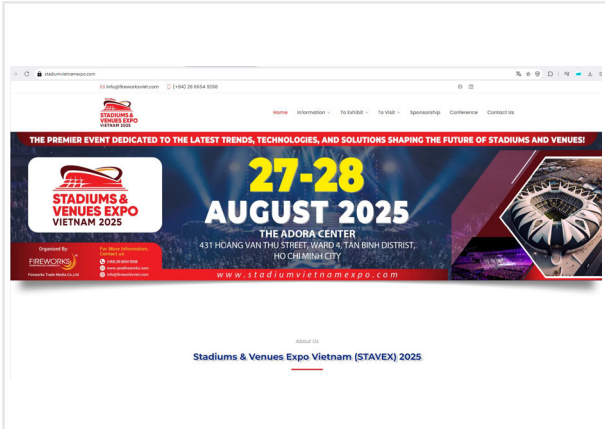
stadiumvietnamexpo.com

info@fireworksviet.com (+84) 28 6654 9368

STADIUMS & VENUES EXPO VIETNAM 2025

Home Information To Exhibit To Visit Sponsorship Conference Contact Us

THE PREMIER EVENT DEDICATED TO THE LATEST TRENDS, TECHNOLOGIES, AND SOLUTIONS SHAPING THE FUTURE OF STADIUMS AND VENUES!

STADIUMS & VENUES EXPO VIETNAM 2025

27-28 AUGUST 2025

THE ADORA CENTER
431 HOANG VAN THU STREET, WARD 4, TAN BINH DISTRICT, HO CHI MINH CITY

Organized By: FIREWORKS Fireworks Trade Media Co.,Ltd

For More Information, Contact us:
(+84) 28 6654 9368
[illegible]
info@fireworksviet.com

www.stadiumvietnamexpo.com

About Us

Stadiums & Venues Expo Vietnam (STAVEX) 2025